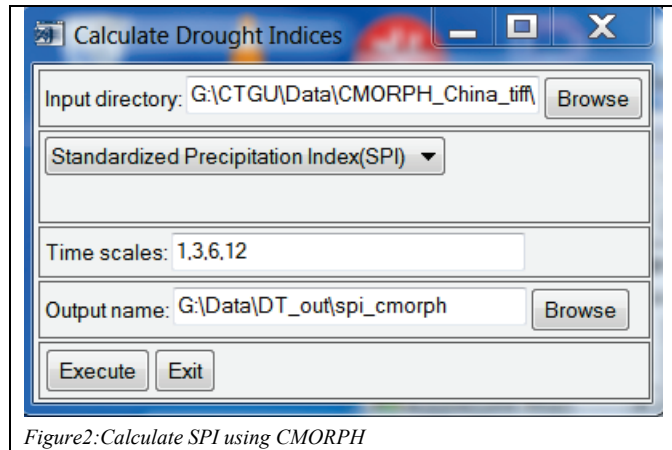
Calculate Drought Indices

Input directory: G:\CTGU\Data\CMORPH_China_tiff\ Browse

Standardized Precipitation Index(SPI) ▼

Time scales: 1,3,6,12

Output name: G:\Data\DT_out\spi_cmorph Browse

Execute Exit

Figure2:Calculate SPI using CMORPH